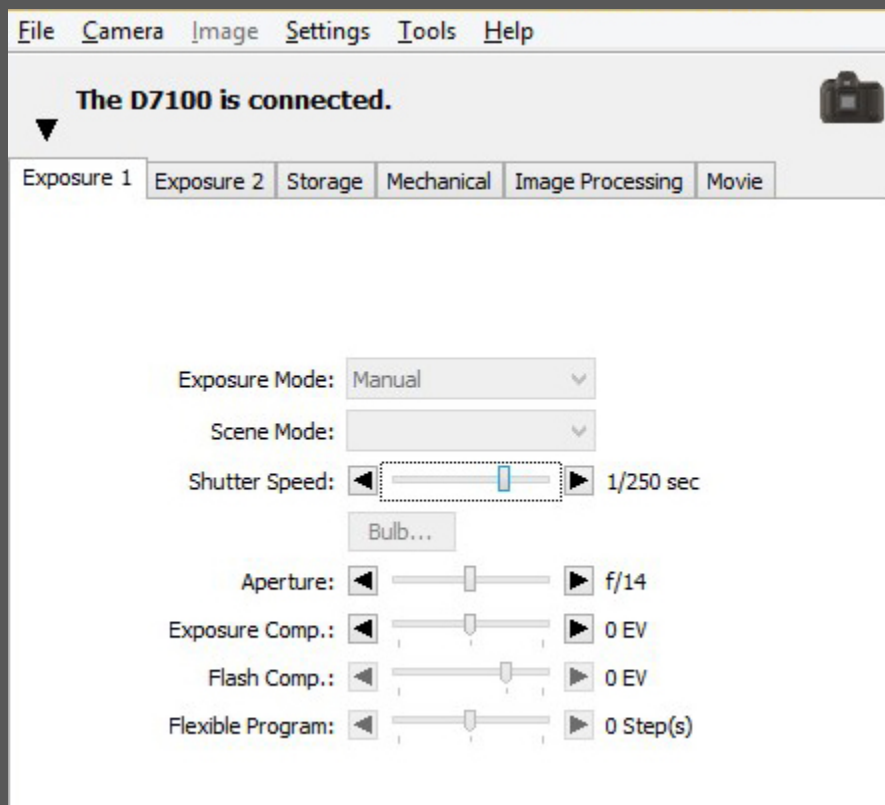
File Camera Image Settings Tools Help

The D7100 is connected.

Exposure 1 | Exposure 2 | Storage | Mechanical | Image Processing | Movie

Exposure Mode: Manual

Scene Mode:

Shutter Speed: 1/250 sec

Bulb...

Aperture: f/14

Exposure Comp.: 0 EV

Flash Comp.: 0 EV

Flexible Program: 0 Step(s)